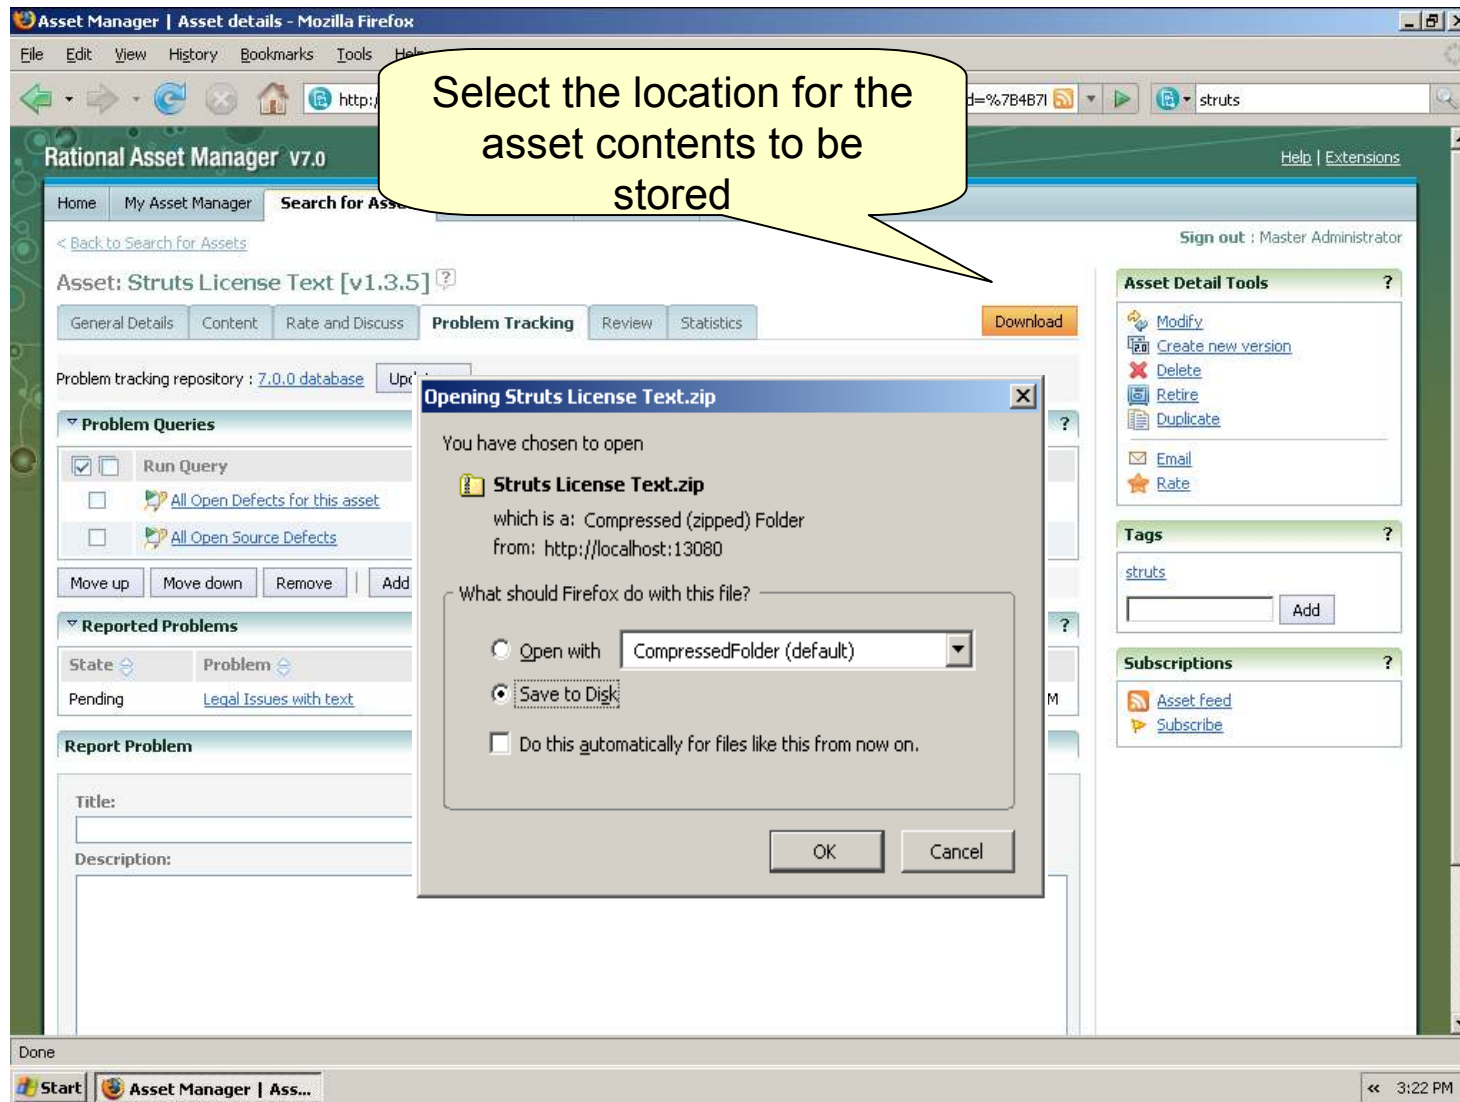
Asset Manager | Asset details - Mozilla Firefox

File Edit View History Bookmarks Tools Help

http:/ d=%7B4B7I struts

Select the location for the asset contents to be stored

Rational Asset Manager v7.0

Help | Extensions

Home My Asset Manager Search for Ass

< Back to Search for Assets

Sign out : Master Administrator

Asset: Struts License Text [v1.3.5]

General Details Content Rate and Discuss Problem Tracking Review Statistics

Download

Problem tracking repository : 7.0.0 database Upd

Problem Queries

Run Query

All Open Defects for this asset

All Open Source Defects

Move up Move down Remove Add

Reported Problems

State Problem

Pending Legal Issues with text

Report Problem

Title:

Description:

Opening Struts License Text.zip

You have chosen to open

Struts License Text.zip

which is a: Compressed (zipped) Folder

from: http://localhost:13080

What should Firefox do with this file?

Open with CompressedFolder (default)

Save to Disk

Do this automatically for files like this from now on.

OK Cancel

Asset Detail Tools ?

Modify

Create new version

Delete

Retire

Duplicate

Email

Rate

Tags ?

struts

Add

Subscriptions ?

Asset feed

Subscribe

Done

Start Asset Manager | Ass...

3:22 PM